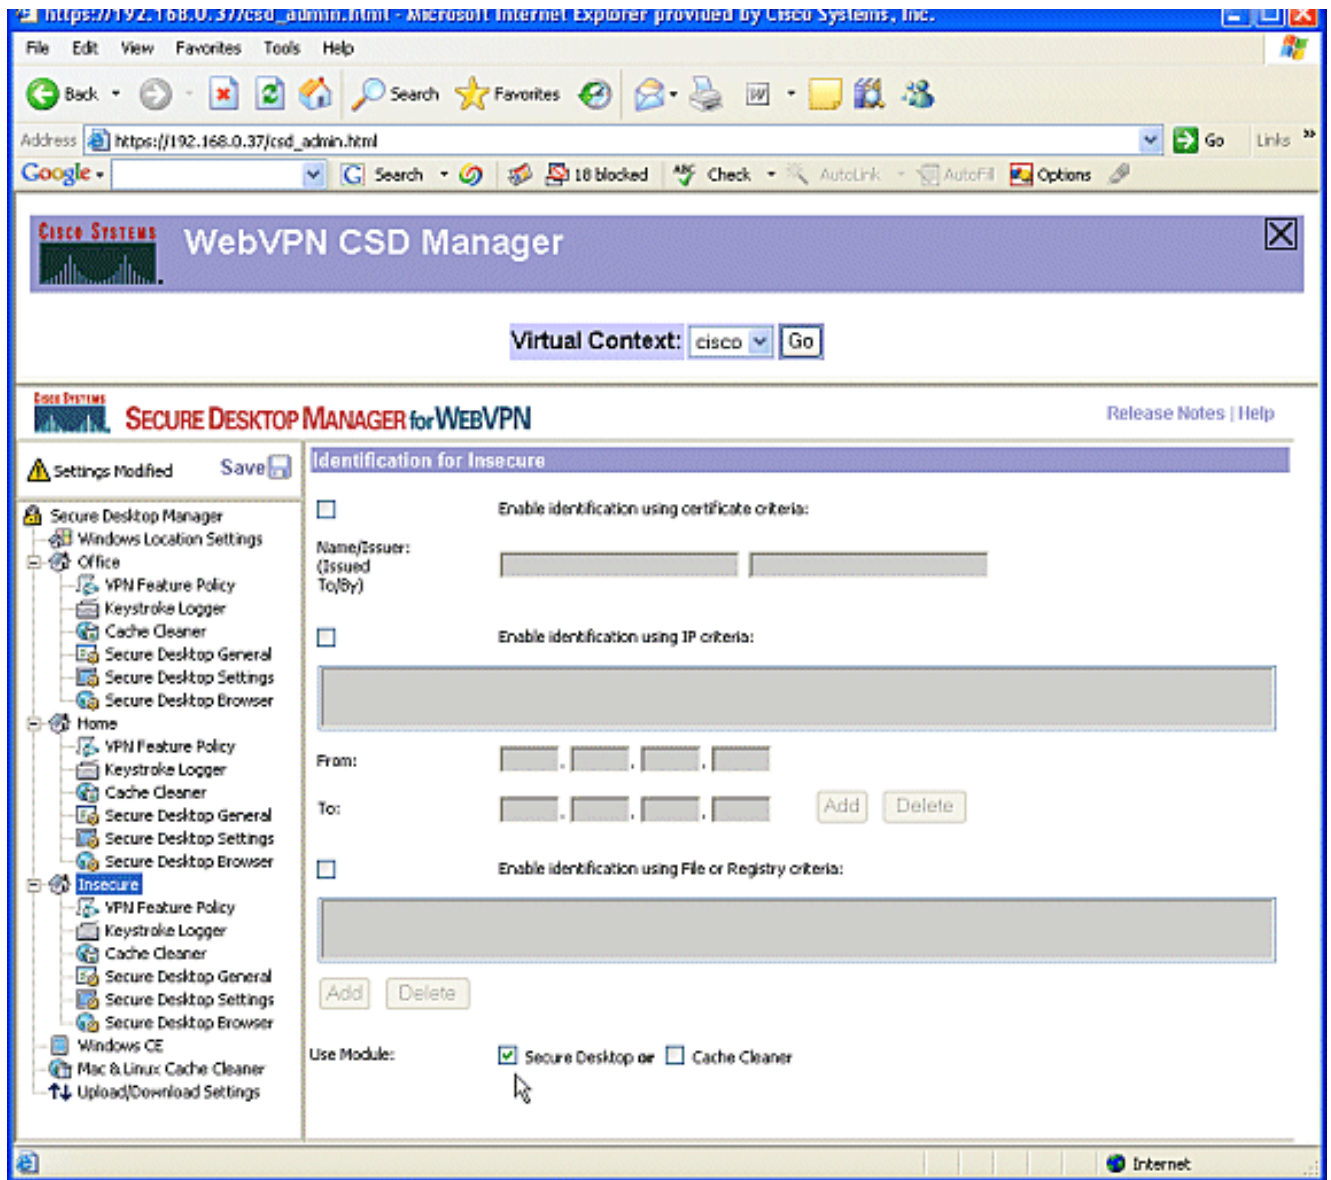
https://192.168.0.37/csd_admin.html - Microsoft Internet Explorer provided by Cisco Systems, Inc.

File Edit View Favorites Tools Help

Back Search Favorites

Address https://192.168.0.37/csd_admin.html Go Links

Google Search 18 blocked Check AutoLink AutoFill Options

CISCO SYSTEMS

WebVPN CSD Manager

Virtual Context: cisco Go

CISCO SYSTEMS

SECURE DESKTOP MANAGER for WEBVPN

Release Notes | Help

Settings Modified Save

Secure Desktop Manager
Windows Location Settings
Office
VPN Feature Policy
Keystroke Logger
Cache Cleaner
Secure Desktop General
Secure Desktop Settings
Secure Desktop Browser
Home
VPN Feature Policy
Keystroke Logger
Cache Cleaner
Secure Desktop General
Secure Desktop Settings
Secure Desktop Browser
Insecure
VPN Feature Policy
Keystroke Logger
Cache Cleaner
Secure Desktop General
Secure Desktop Settings
Secure Desktop Browser
Windows CE
Mac & Linux Cache Cleaner
Upload/Download Settings

Identification for Insecure

Enable identification using certificate criteria:

Name/Issuer: (Issued To/By)

Enable identification using IP criteria:

From:

To:

Add Delete

Enable identification using File or Registry criteria:

Add Delete

Use Module: Secure Desktop or Cache Cleaner

Internet